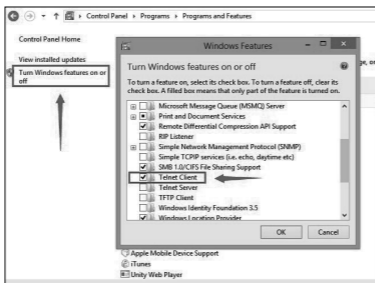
Control Panel › Programs › Programs and Features

Control Panel Home

View installed updates

Turn Windows features on or off

Windows Features

Turn Windows features on or off

To turn a feature on, select its check box. To turn a feature off, clear its check box. A filled box means that only part of the feature is turned on.

Microsoft Message Queue (MSMQ) Server
Print and Document Services
Remote Differential Compression API Support
RIP Listener
Simple Network Management Protocol (SNMP)
Simple TCPIP services (i.e. echo, daytime etc)
SMB 1.0/CIFS File Sharing Support
Telnet Client
Telnet Server
TFTP Client
Windows Identity Foundation 3.5
Windows Location Provider

OK Cancel

Apple Mobile Device Support
iTunes
Unity Web Player